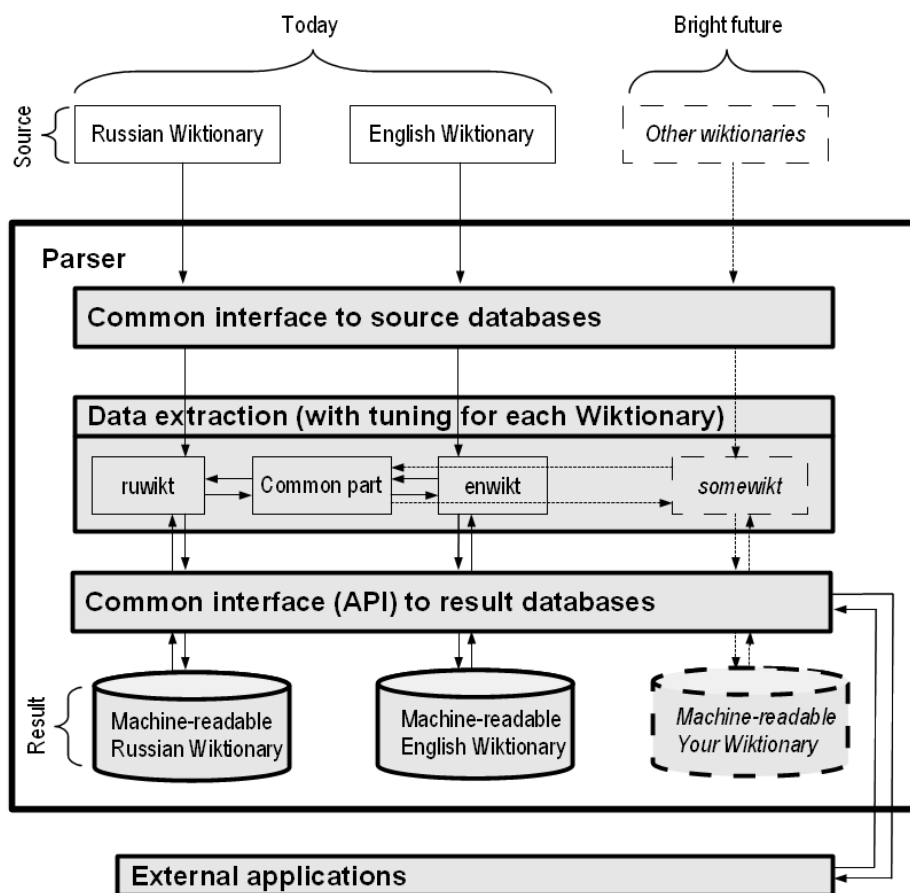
Today

Bright future

Source

Russian Wiktionary

English Wiktionary

*Other wiktionaries*

Parser

Common interface to source databases

Data extraction (with tuning for each Wiktionary)

ruwikt

Common part

enwikt

*somewikt*

Common interface (API) to result databases

Result

Machine-readable Russian Wiktionary

Machine-readable English Wiktionary

*Machine-readable Your Wiktionary*

External applications